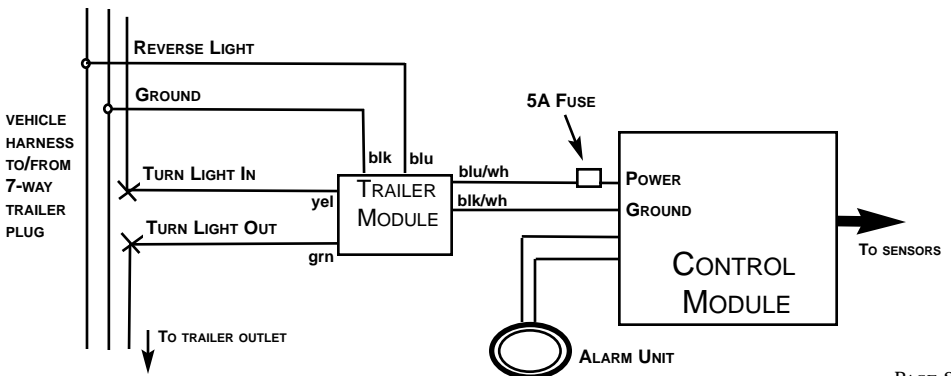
Reverse Light

Ground

VEHICLE HARNESS TO/FROM 7-WAY TRAILER PLUG

Turn Light In

Turn Light Out

blk

blu

yel

grn

Trailer Module

blu/wh

blk/wh

5A Fuse

Power

Ground

Control Module

To sensors

To trailer outlet

Alarm Unit

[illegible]